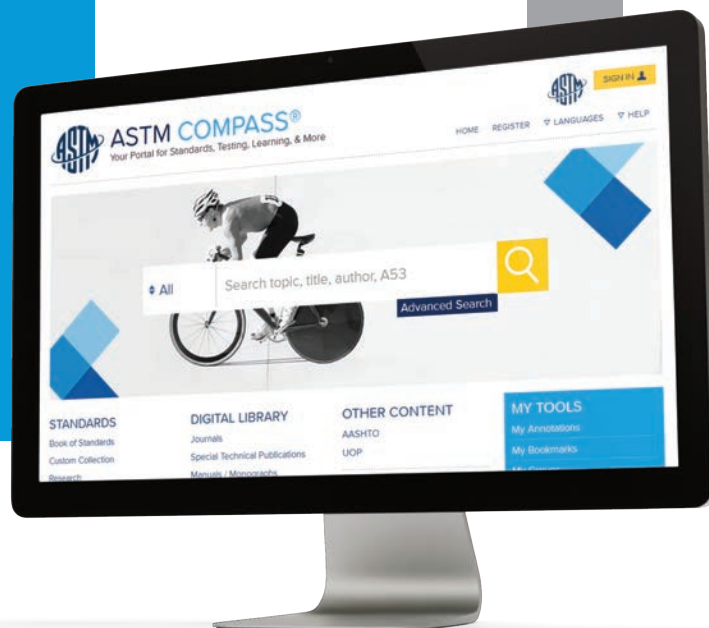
ASTM

SIGN IN

ASTM COMPASS®
Your Portal for Standards, Testing, Learning, & More

HOME REGISTER LANGUAGES HELP

All

Search topic, title, author, A53

Advanced Search

STANDARDS
Book of Standards
Custom Collection
Research

DIGITAL LIBRARY
Journals
Special Technical Publications
Manuals / Monographs

OTHER CONTENT
AASHTO
UOP

MY TOOLS
My Annotations
My Bookmarks
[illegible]